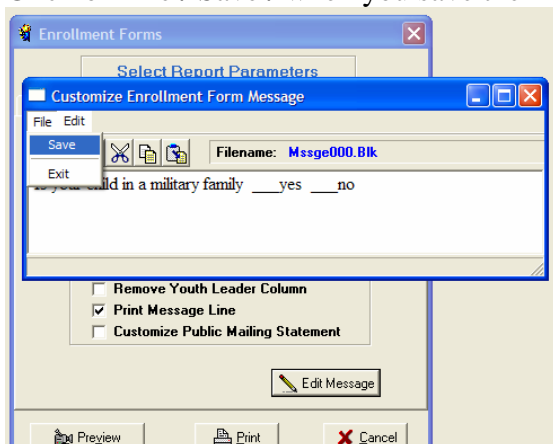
Enrollment Forms

Select Report Parameters

Customize Enrollment Form Message

File Edit

Save

Exit

Filename: Mssge000.Blk

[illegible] child in a military family ____yes ____no

Remove Youth Leader Column

Print Message Line

Customize Public Mailing Statement

Edit Message

Preview

Print

Cancel